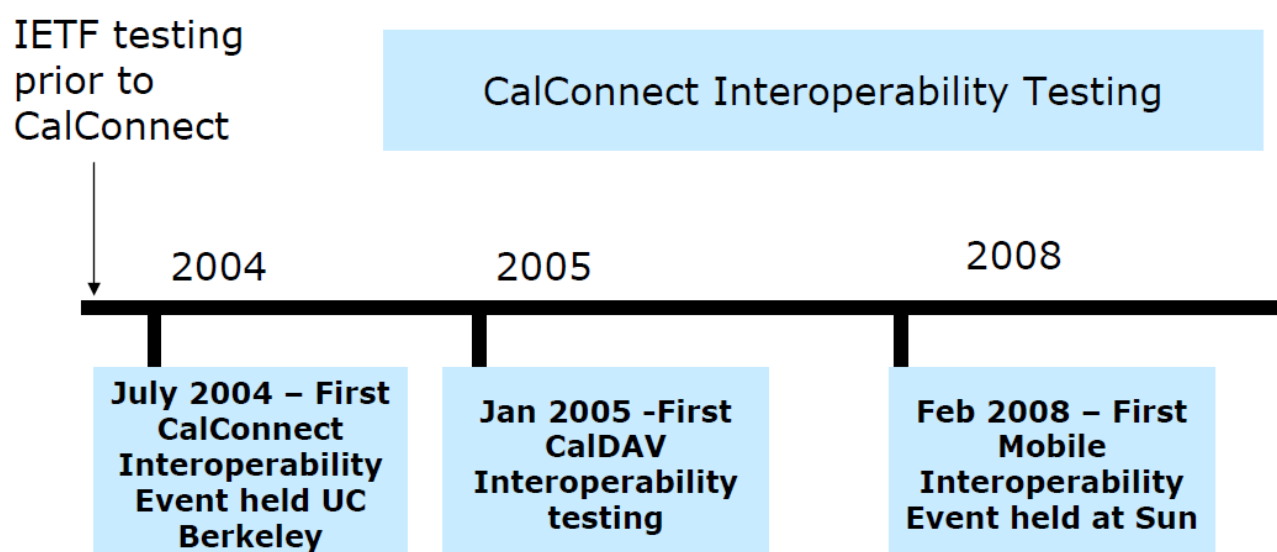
IETF testing prior to CalConnect

CalConnect Interoperability Testing

2004

2005

2008

July 2004 – First CalConnect Interoperability Event held UC Berkeley

Jan 2005 -First CalDAV Interoperability testing

Feb 2008 – First Mobile Interoperability Event held at Sun